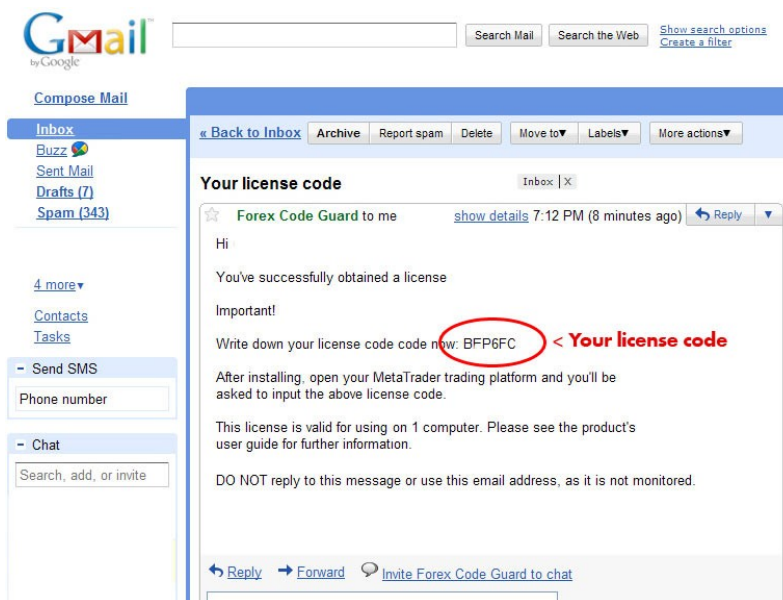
Gmail by Google

Search Mail | Search the Web | Show search options | Create a filter

Compose Mail

Inbox
Buzz
Sent Mail
Drafts (7)
Spam (343)

4 more▾

Contacts
Tasks

- Send SMS
Phone number

- Chat
Search, add, or invite

« Back to Inbox | Archive | Report spam | Delete | Move to▾ | Labels▾ | More actions▾

Your license code

Inbox | X

Forex Code Guard to me show details 7:12 PM (8 minutes ago) Reply ▾

Hi

You've successfully obtained a license

Important!

Write down your license code code now: BFP6FC < Your license code

After installing, open your MetaTrader trading platform and you'll be asked to input the above license code.

This license is valid for using on 1 computer. Please see the product's user guide for further information.

DO NOT reply to this message or use this email address, as it is not monitored.

Reply Forward Invite Forex Code Guard to chat